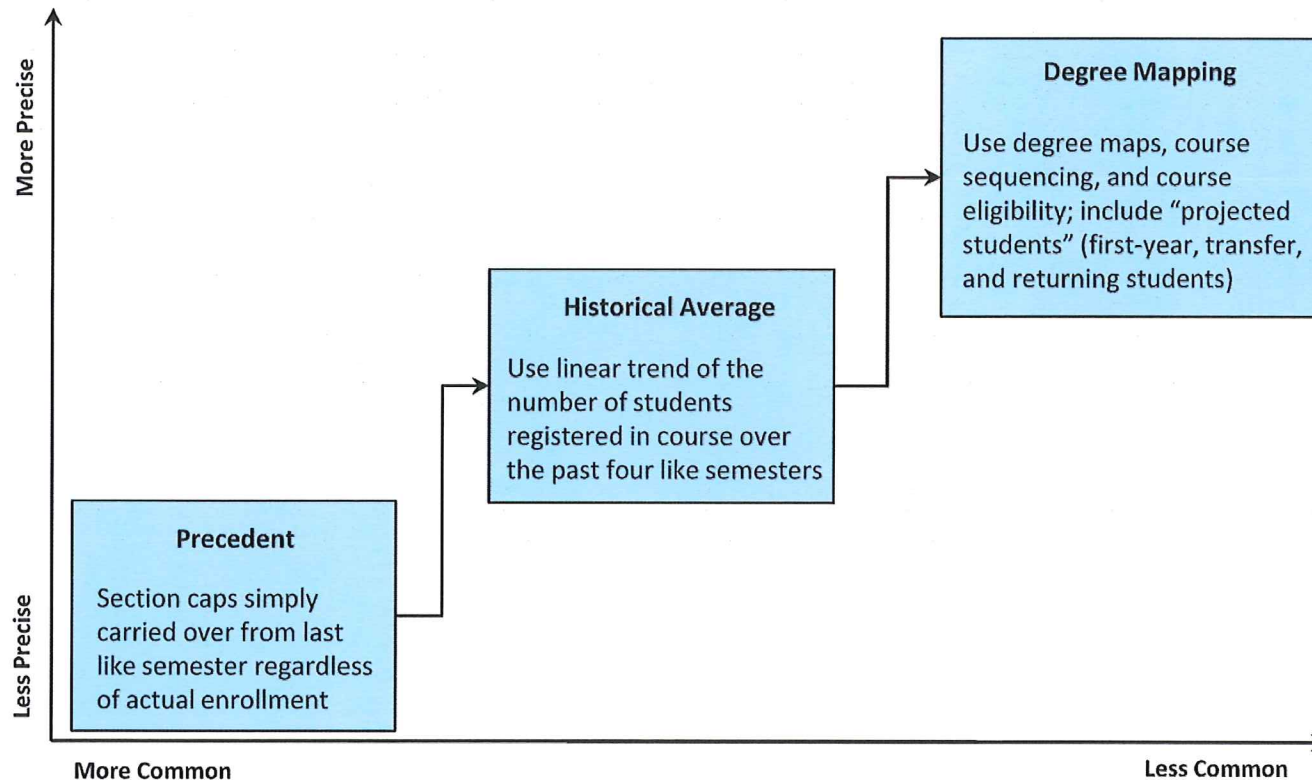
More Precise

Less Precise

Degree Mapping

Use degree maps, course sequencing, and course eligibility; include “projected students” (first-year, transfer, and returning students)

Historical Average

Use linear trend of the number of students registered in course over the past four like semesters

Precedent

Section caps simply carried over from last like semester regardless of actual enrollment

More Common

Less Common